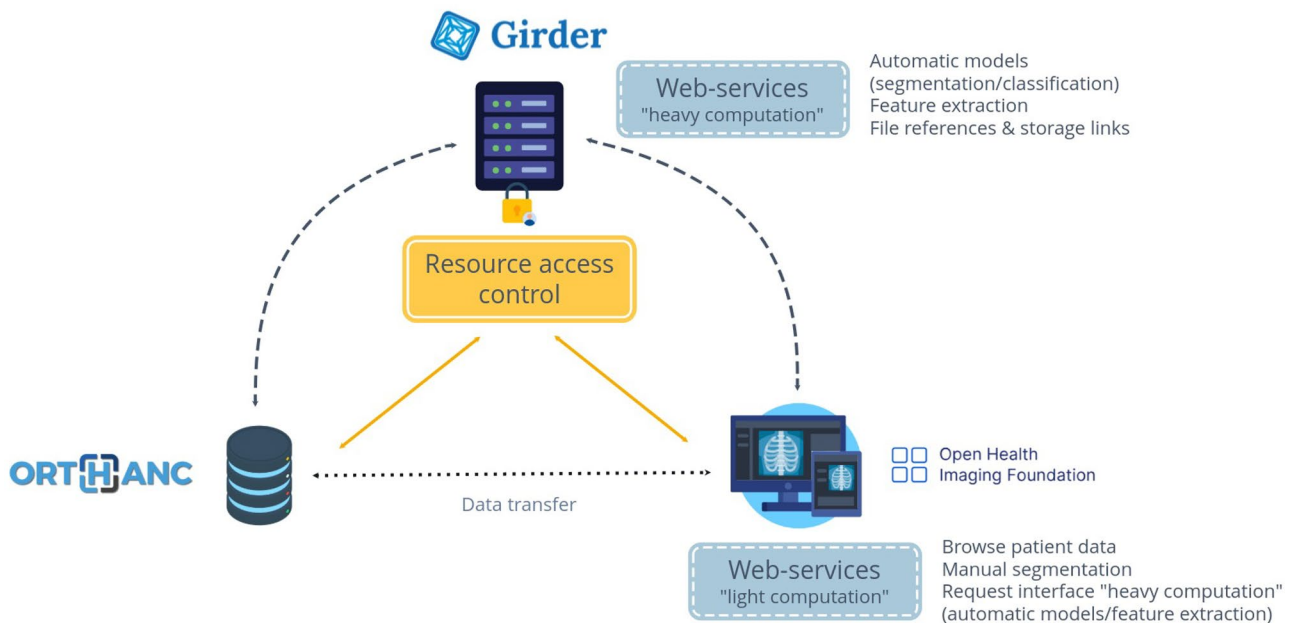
Girder

Web-services
"heavy computation"

Automatic models
(segmentation/classification)
Feature extraction
File references & storage links

Resource access control

ORTHANC

Data transfer

Open Health
Imaging Foundation

Web-services
"light computation"

Browse patient data
Manual segmentation
Request interface "heavy computation"
(automatic models/feature extraction)